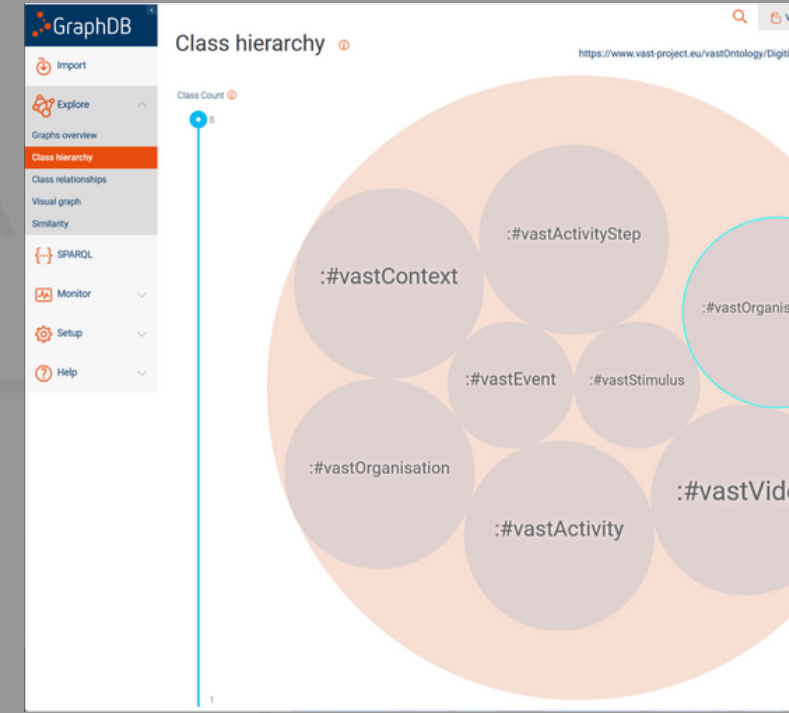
GraphDB

Import

Explore

Graphs overview

Class hierarchy

Class relationships

Visual graph

Similarity

SPARQL

Monitor

Setup

Help

Class hierarchy

https://www.vast-project.eu/vastOntology/Digiti

Class Count

8

1

:#vastActivityStep

:#vastContext

:#vastOrganis

:#vastEvent

:#vastStimulus

:#vastOrganisation

:#vastVid

:#vastActivity